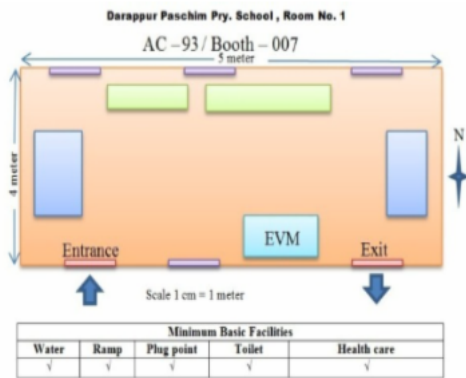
Darappur Paschim Pry. School , Room No. 1

AC –93 / Booth – 007

5 meter

4 meter

N

EVM

Entrance

Exit

Scale 1 cm = 1 meter

| Minimum Basic Facilities | | | | |
|---|---|---|---|---|
| Water | Ramp | Plug point | Toilet | Health care |
| √ | √ | √ | √ | √ |